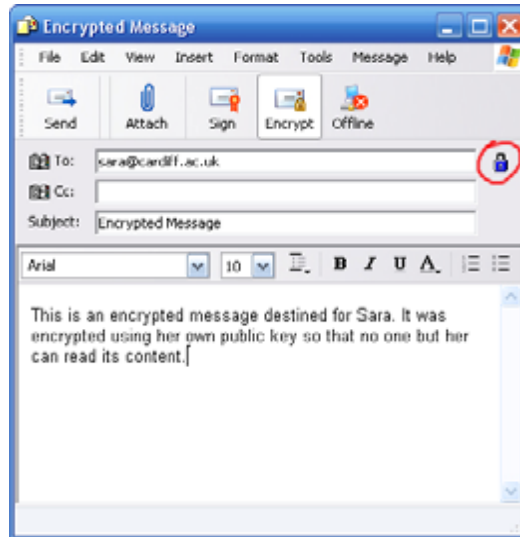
Encrypted Message

File Edit View Insert Format Tools Message Help

Send Attach Sign Encrypt Offline

To: sara@cardiff.ac.uk

Cc:

Subject: Encrypted Message

Arial 10 B I U A

This is an encrypted message destined for Sara. It was encrypted using her own public key so that no one but her can read its content.